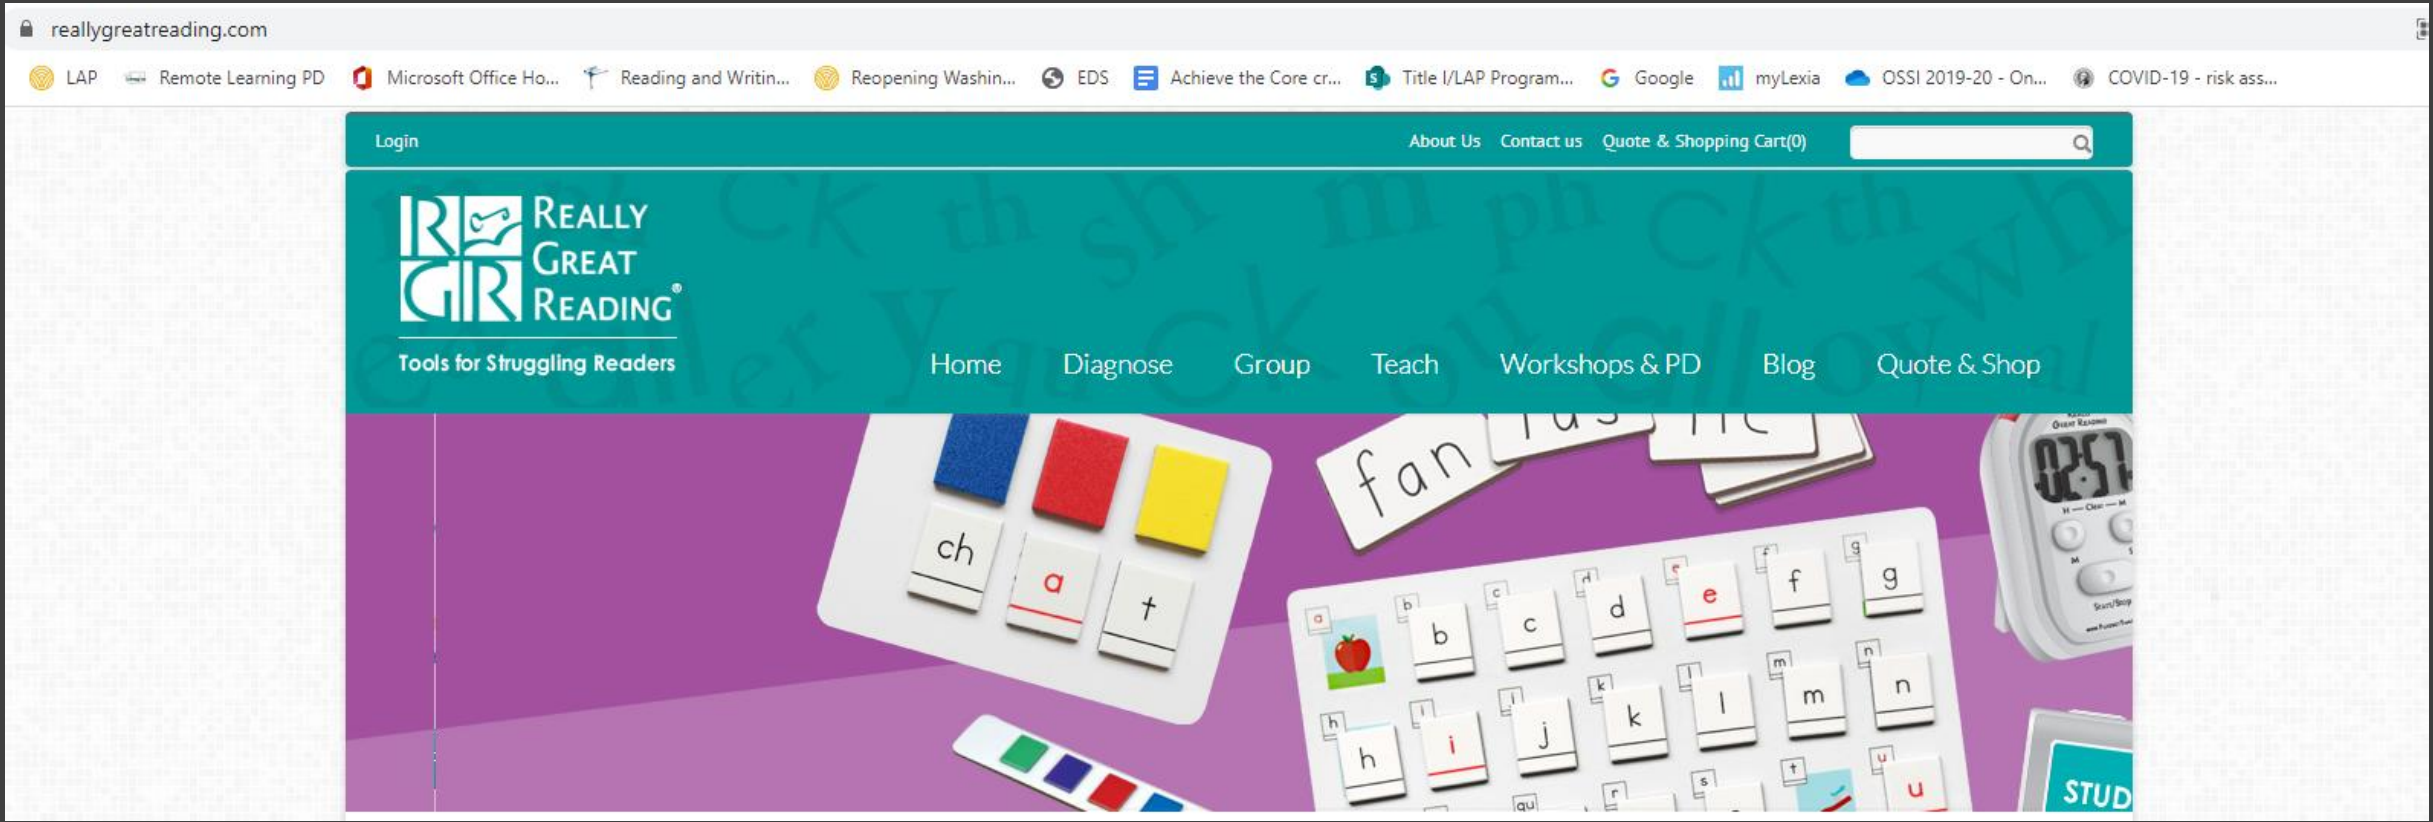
reallygreatreading.com

LAP Remote Learning PD Microsoft Office Ho... Reading and Writin... Reopening Washin... EDS Achieve the Core cr... Title I/LAP Program... Google myLexia OSSI 2019-20 - On... COVID-19 - risk ass...

Login

About Us Contact us Quote & Shopping Cart(0)

REALLY GREAT READING®

Tools for Struggling Readers

Home Diagnose Group Teach Workshops & PD Blog Quote & Shop

ch a t

fan

b c d e f g

h i j k l m n

u

STUD